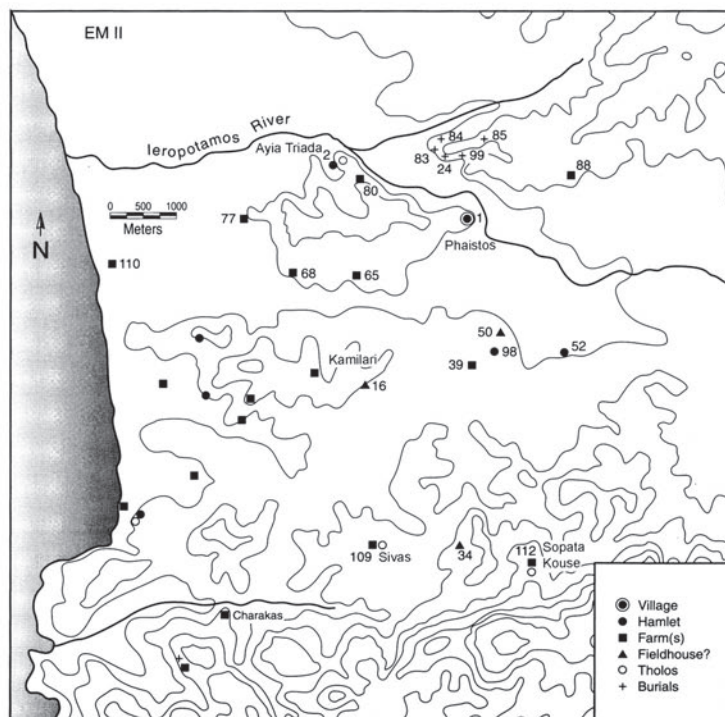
EM II

Ieropotamos River

Ayia Triada

2

80

84

85

83

99

24

88

0 500 1000
Meters

N

77

1

Phaistos

110

68

65

50

98

52

39

Kamilari

16

109

Sivas

34

112

Sopata Kouse

Charakas

Village
Hamlet
Farm(s)
Fieldhouse?
Tholos
Burials